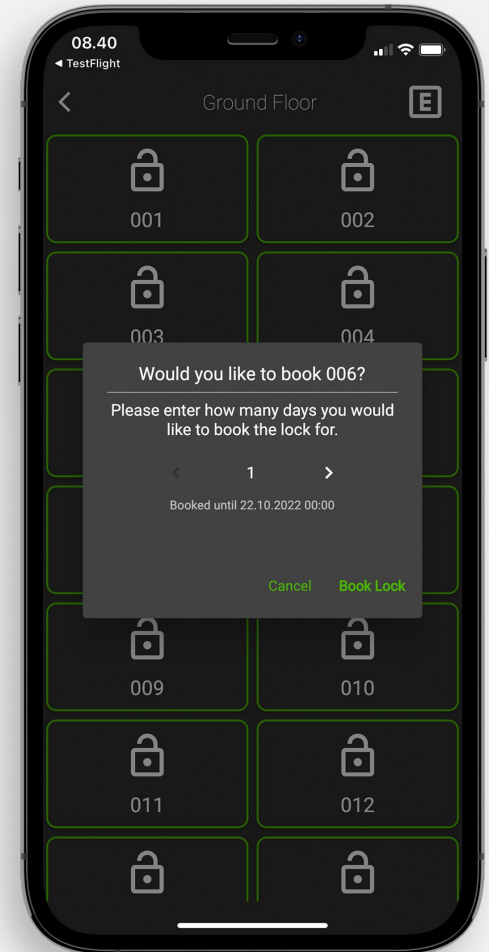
08.40
◀ TestFlight

Ground Floor

E

001

002

003

004

Would you like to book 006?

Please enter how many days you would like to book the lock for.

<

1

>

Booked until 22.10.2022 00:00

Cancel

Book Lock

009

010

011

012